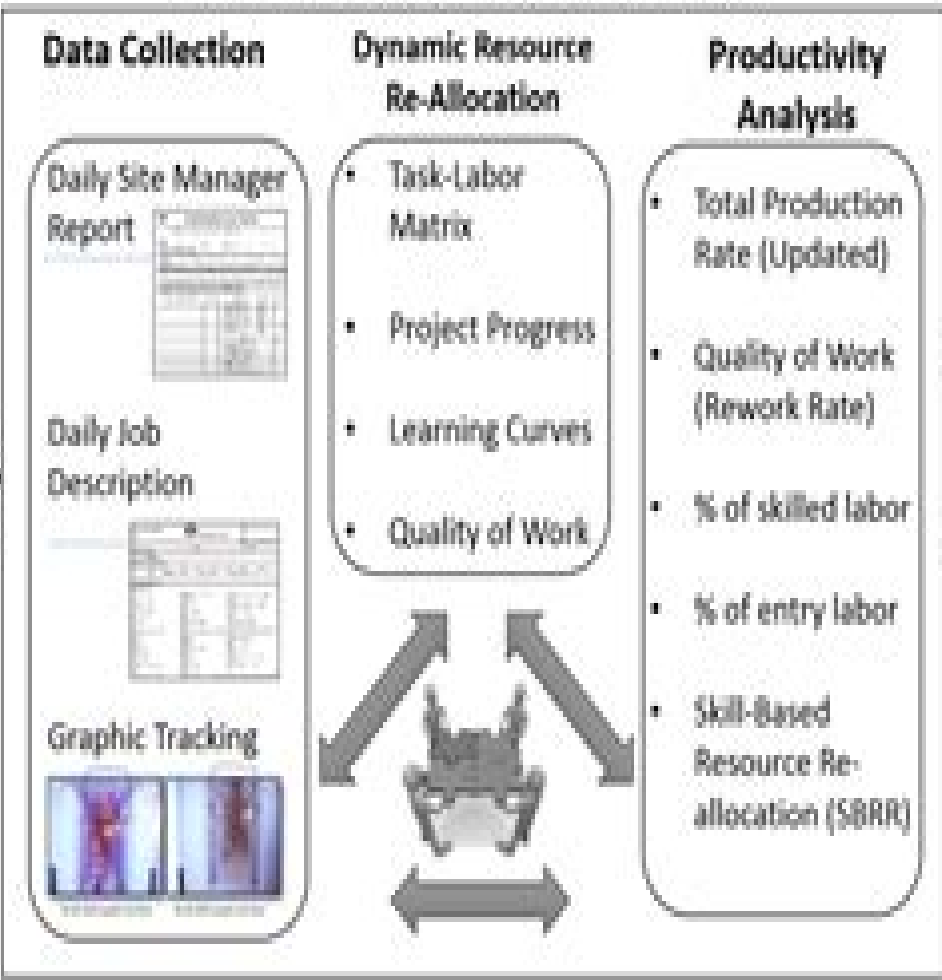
Data Collection

Daily Site Manager Report

Daily Job Description

Graphic Tracking

Dynamic Resource Re-Allocation

• Task-Labor Matrix

• Project Progress

• Learning Curves

• Quality of Work

Productivity Analysis

• Total Production Rate (Updated)

• Quality of Work (Rework Rate)

• % of skilled labor

• % of entry labor

• Skill-Based Resource Re-allocation (SBRR)